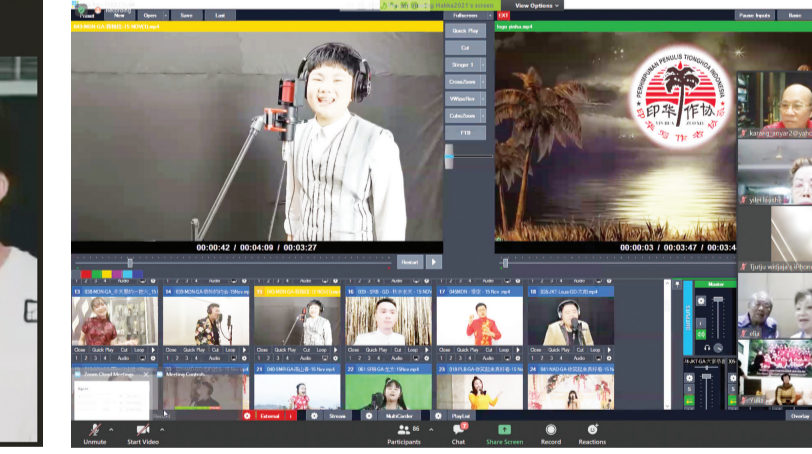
Preset New Open Save Last

Fullscreen

View Options

Quick Play

Cut

Stinger 1

Cross Zoom

Wipe Nov

Cube Zoom

FTB

00:00:42 / 00:04:09 / 00:03:27

00:00:03 / 00:03:47 / 00:03:4

Pause Inputs

Basic

PERHIMPUNAN PENULIS TIONGHOA INDONESIA

印华作协

Restart

Audio

13

15

16

17

18

Close Quick Play Cut Loop

Master

Zoom Cloud Meetings

Meeting Controls

21

23

24

External

Stream

MultiCorder

PlayList

Overlay

Unmute

Start Video

Participants

86

Chat

Share Screen

Record

Reactions

kazeeg_aryan2@yaho

yilei liyaho

fjutju wedjaja's iPhone

ellis

yuliti